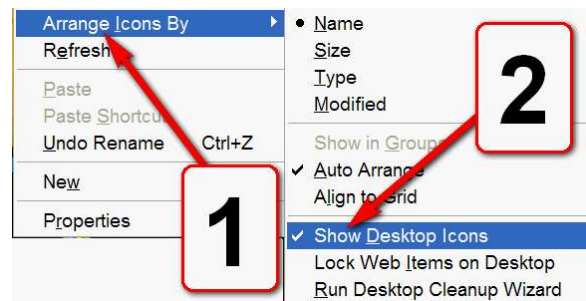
Arrange Icons By
Refresh
Paste
Paste Shortcut
Undo Rename Ctrl+Z
New
Properties

Name
Size
Type
Modified
Show in Groups
Auto Arrange
Align to Grid
Show Desktop Icons
Lock Web Items on Desktop
Run Desktop Cleanup Wizard

1
2